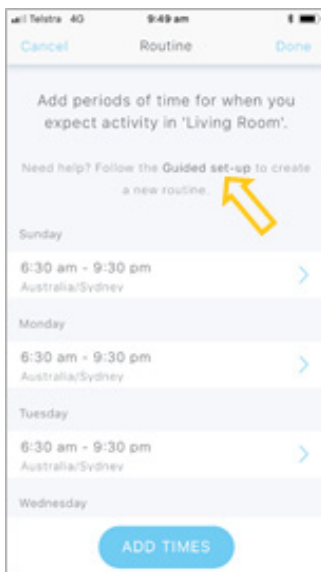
Telstra 4G
9:49 am

Cancel
Routine
Done

Add periods of time for when you expect activity in 'Living Room'.

Need help? Follow the Guided set-up to create a new routine.

Sunday

6:30 am - 9:30 pm
Australia/Sydney

Monday

6:30 am - 9:30 pm
Australia/Sydney

Tuesday

6:30 am - 9:30 pm
Australia/Sydney

Wednesday

ADD TIMES